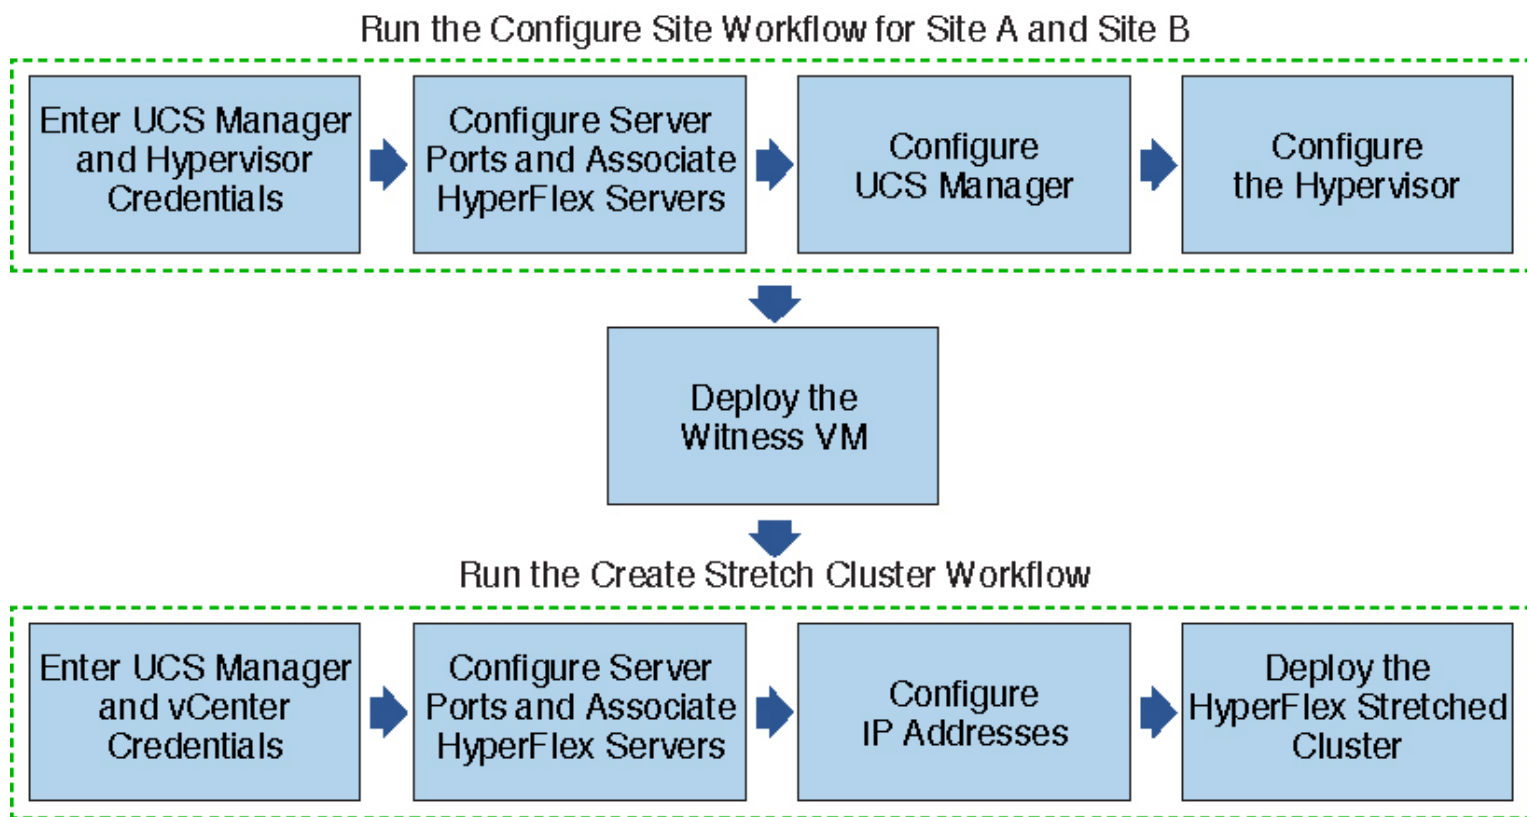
Run the Configure Site Workflow for Site A and Site B

Enter UCS Manager and Hypervisor Credentials

Configure Server Ports and Associate HyperFlex Servers

Configure UCS Manager

Configure the Hypervisor

Deploy the Witness VM

Run the Create Stretch Cluster Workflow

Enter UCS Manager and vCenter Credentials

Configure Server Ports and Associate HyperFlex Servers

Configure IP Addresses

Deploy the HyperFlex Stretched Cluster